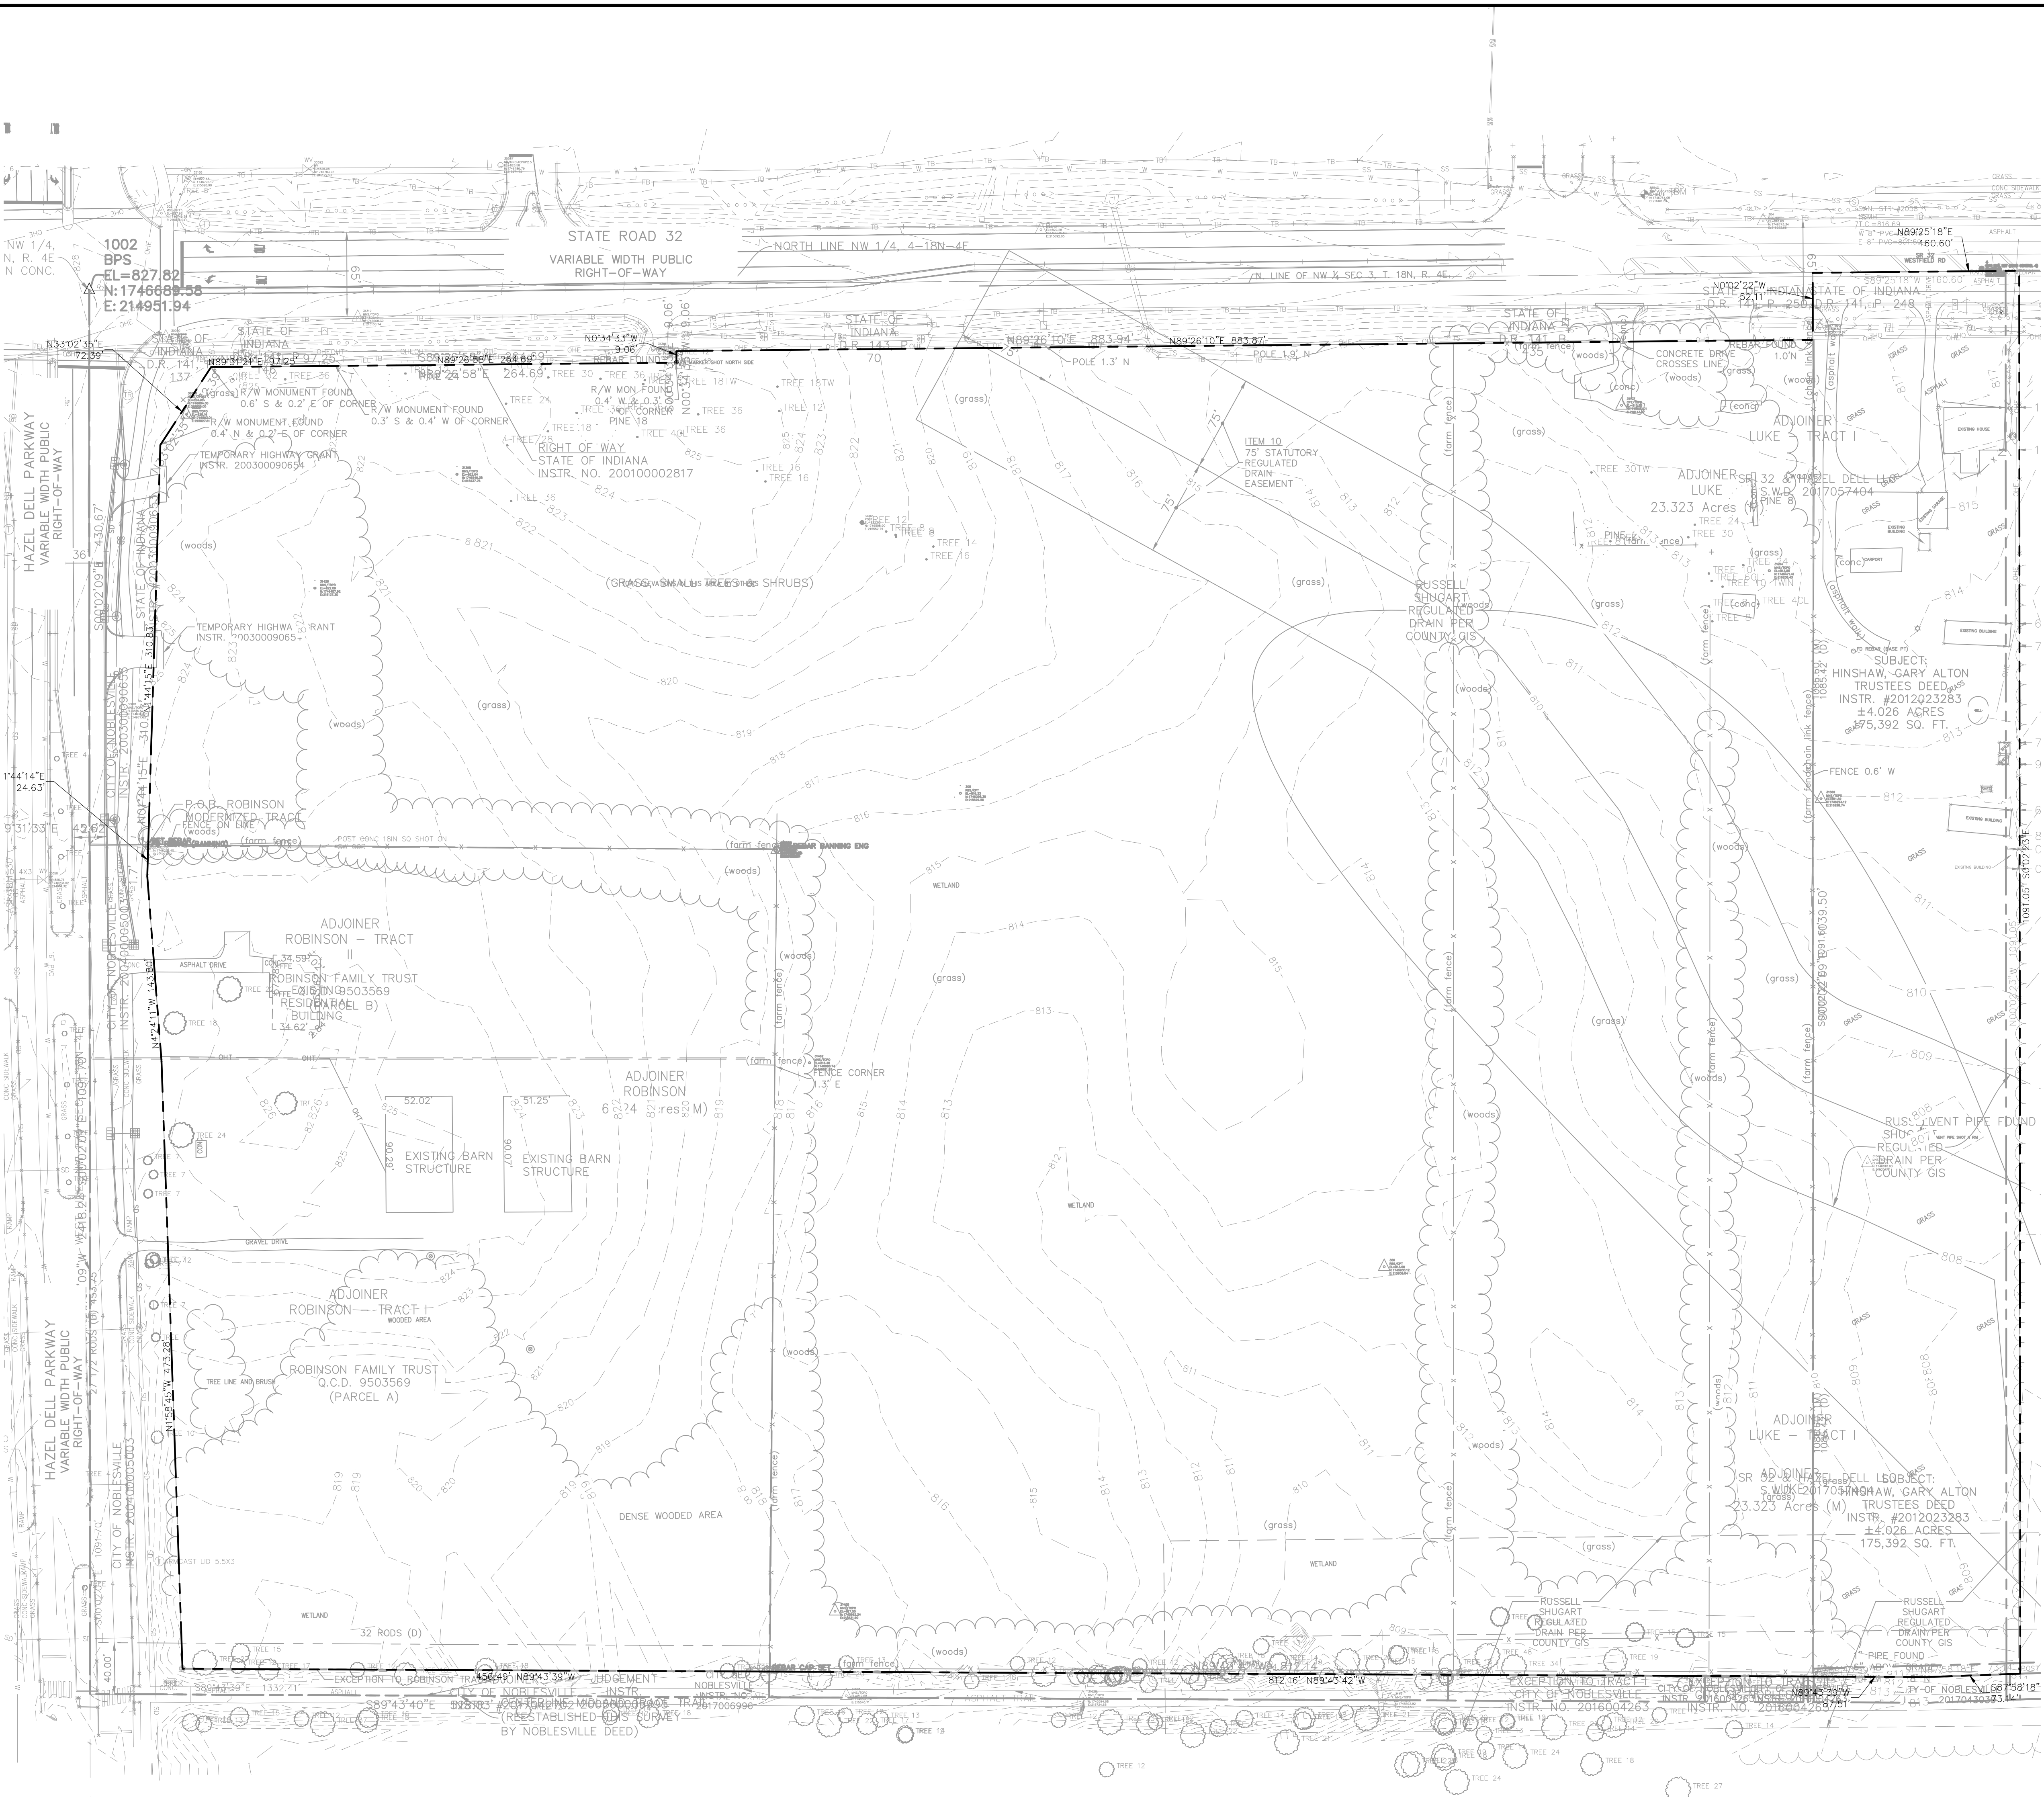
STATE ROAD 32
VARIABLE WIDTH PUBLIC RIGHT-OF-WAY

NORTH LINE NW 1/4, 4-18N-4E
N. LINE OF NW ¼ SEC 3, T. 18N, R. 4E

NW 1/4, N, R. 4E N CONC.

1002
BPS
EL=827.82
N: 1746689.58
E: 214951.94

N33°02'35"E 72.39'

STATE OF INDIANA D.R. 141, P. 137

N89°31'21"E 97.25'
N89°26'58"E 264.69'
N0°34'33"W 9.06'
REBAR FOUND
R/W MONUMENT FOUND 0.6' S & 0.2' E OF CORNER
R/W MONUMENT FOUND 0.3' S & 0.4' W OF CORNER
R/W MONUMENT FOUND 0.4' N & 0.2' E OF CORNER
R/W MON FOUND 0.4' W & 0.3' OF CORNER
TEMPORARY HIGHWAY GRANT INSTR. 200300090654
RIGHT OF WAY STATE OF INDIANA INSTR. NO. 200100002817

STATE OF INDIANA D.R. 143, P. 70

N89°26'10"E 883.94'
N89°26'10"E 883.87'
POLE 1.3' N
POLE 1.9' N

ITEM 10
75' STATUTORY REGULATED DRAIN EASEMENT

STATE OF INDIANA D.R. 141, P. 235

N0°02'22"W 52.11
STATE OF INDIANA D.R. 141, P. 250
STATE OF INDIANA D.R. 141, P. 248
N89°25'18"E 160.60'
CONCRETE DRIVE CROSSES LINE
REBAR FOUND 1.0'N

ADJOINER LUKE - TRACT I

ADJOINER LUKE
SR 32 & HAZEL DELL LLC
S.W.D. 2017057404
23.323 Acres (M)

HAZEL DELL PARKWAY
VARIABLE WIDTH PUBLIC RIGHT-OF-WAY

STATE OF INDIANA
TEMPORARY HIGHWAY GRANT INSTR. 200300090655

(GRASS, SMALL TREES & SHRUBS)

RUSSELL SHUGART REGULATED DRAIN PER COUNTY GIS

SUBJECT:
HINSHAW, GARY ALTON
TRUSTEES DEED
INSTR. #2012023283
±4.026 ACRES
175,392 SQ. FT.

FENCE 0.6' W

CITY OF NOBLESVILLE INSTR. 200300090653
N1°44'15"E 310.83'

1°44'14"E 24.63'

P.O.B. ROBINSON MODERNIZED TRACT
FENCE ON LINE
(farm fence)
REBAR BANNING ENG
WETLAND

ADJOINER
ROBINSON - TRACT II
ROBINSON FAMILY TRUST
Q.C.D. 9503569
(PARCEL B)
EXISTING RESIDENTIAL BUILDING
ASPHALT DRIVE
N4°24'11"W 143.80'

ADJOINER ROBINSON
6.74 Acres (M)
FENCE CORNER 1.3' E

52.02'
51.25'
EXISTING BARN STRUCTURE
EXISTING BARN STRUCTURE
GRAVEL DRIVE

RUSSELL SHUGART REGULATED DRAIN PER COUNTY GIS
VENT PIPE FOUND

ADJOINER
ROBINSON - TRACT I
WOODED AREA
ROBINSON FAMILY TRUST
Q.C.D. 9503569
(PARCEL A)
TREE LINE AND BRUSH
N1°58'45"W 473.28'

ADJOINER LUKE - TRACT I
ADJOINER
SR 32 & HAZEL DELL LLC
S.W.D. 2017057404
23.323 Acres (M)

SUBJECT:
HINSHAW, GARY ALTON
TRUSTEES DEED
INSTR. #2012023283
±4.026 ACRES
175,392 SQ. FT.

DENSE WOODED AREA
WETLAND
WETLAND
32 RODS (D)

HAZEL DELL PARKWAY
VARIABLE WIDTH PUBLIC RIGHT-OF-WAY
CITY OF NOBLESVILLE INSTR. 200400005003

EXCEPTION TO ROBINSON TRACT I
456.49' N89°43'39"W
JUDGEMENT CITY OF NOBLESVILLE INSTR. NO. 2017006996
S89°43'40"E 528.03' (CORRIDOR 32 PUD)
(REESTABLISHED THIS SURVEY BY NOBLESVILLE DEED)
S89°43'39"E 1332.41'
REBAR CAP SET
812.16' N89°43'42"W
EXCEPTION TO TRACT I CITY OF NOBLESVILLE INSTR. NO. 201600426
CITY OF NOBLESVILLE INSTR. 201600426
N89°43'39"W 87.51'
PIPE FOUND
CITY OF NOBLESVILLE 2017043077
S87°58'18" 73.44'
RUSSELL SHUGART REGULATED DRAIN PER COUNTY GIS

1091.05' S0°02'31"E
1091.05' 1039.50'
1085.42' (M)
40.00'
27.72 RODS (D) 453.75'
1091.70'
S0°02'09"E 430.67'

(woods) (grass) (farm fence) (conc)